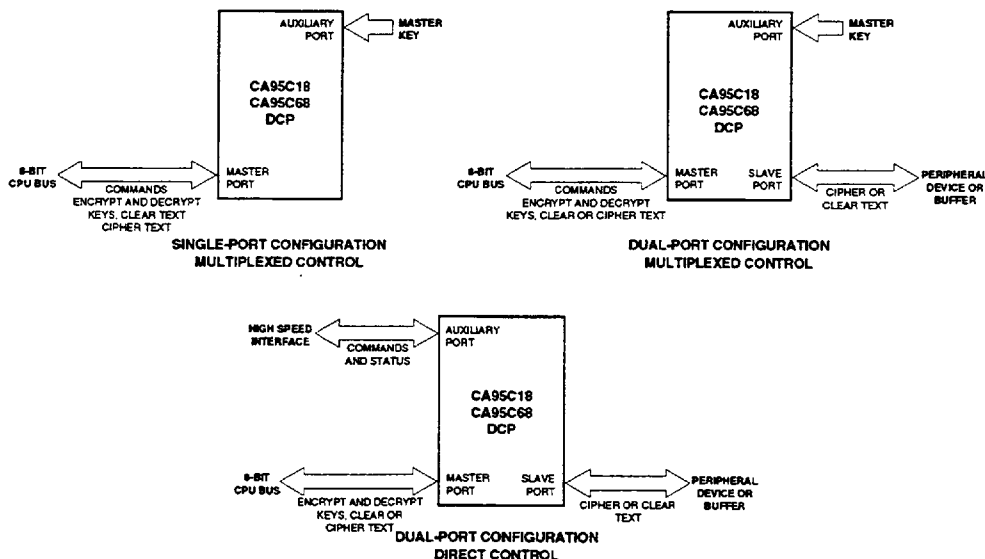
AUXILIARY PORT

MASTER KEY

CA95C18
CA95C68
DCP

8-BIT CPU BUS

MASTER PORT

COMMANDS ENCRYPT AND DECRYPT KEYS, CLEAR TEXT CIPHER TEXT

SINGLE-PORT CONFIGURATION
MULTIPLEXED CONTROL

AUXILIARY PORT

MASTER KEY

CA95C18
CA95C68
DCP

8-BIT CPU BUS

MASTER PORT

SLAVE PORT

COMMANDS ENCRYPT AND DECRYPT KEYS, CLEAR OR CIPHER TEXT

CIPHER OR CLEAR TEXT

PERIPHERAL DEVICE OR BUFFER

DUAL-PORT CONFIGURATION
MULTIPLEXED CONTROL

HIGH SPEED INTERFACE

COMMANDS AND STATUS

AUXILIARY PORT

CA95C18
CA95C68
DCP

8-BIT CPU BUS

MASTER PORT

SLAVE PORT

ENCRYPT AND DECRYPT KEYS, CLEAR OR CIPHER TEXT

CIPHER OR CLEAR TEXT

PERIPHERAL DEVICE OR BUFFER

DUAL-PORT CONFIGURATION
DIRECT CONTROL